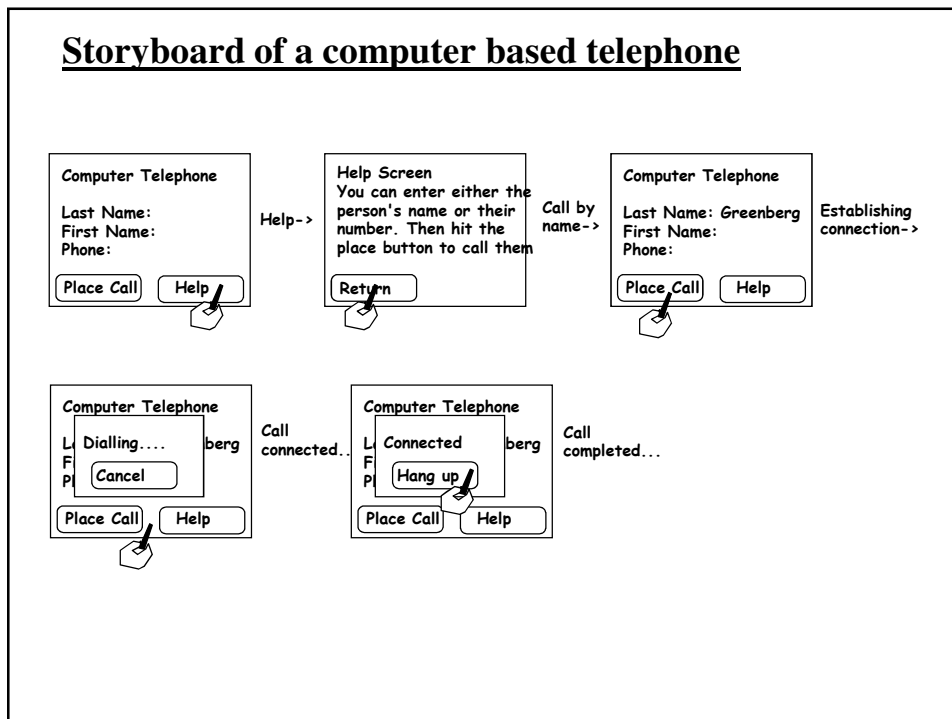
Storyboard of a computer based telephone

Computer Telephone

Last Name:
First Name:
Phone:

Place Call Help

Help->

Help Screen
You can enter either the person's name or their number. Then hit the place button to call them

Return

Call by name->

Computer Telephone

Last Name: Greenberg
First Name:
Phone:

Place Call Help

Establishing connection->

Computer Telephone

L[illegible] Dialling.... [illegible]berg
F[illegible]
P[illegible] Cancel

Place Call Help

Call connected...

Computer Telephone

L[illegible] Connected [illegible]berg
F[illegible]
P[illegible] Hang up

Place Call Help

Call completed...